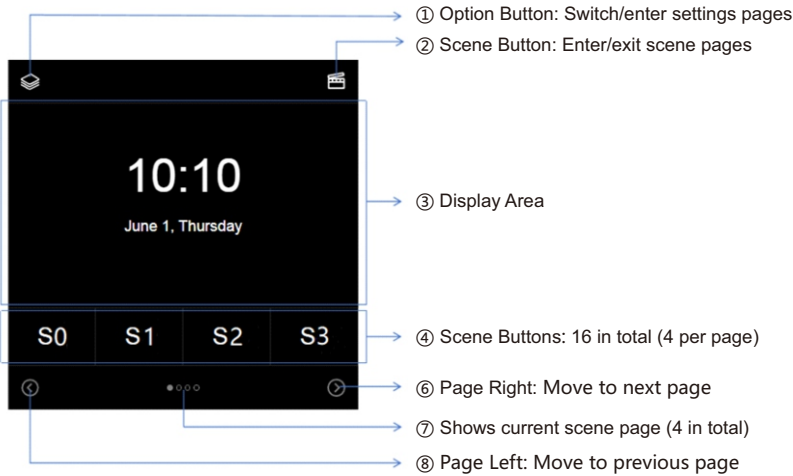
10:10

June 1, Thursday

| S0 | S1 | S2 | S3 |
|---|---|---|---|

① Option Button: Switch/enter settings pages

② Scene Button: Enter/exit scene pages

③ Display Area

④ Scene Buttons: 16 in total (4 per page)

⑥ Page Right: Move to next page

⑦ Shows current scene page (4 in total)

⑧ Page Left: Move to previous page